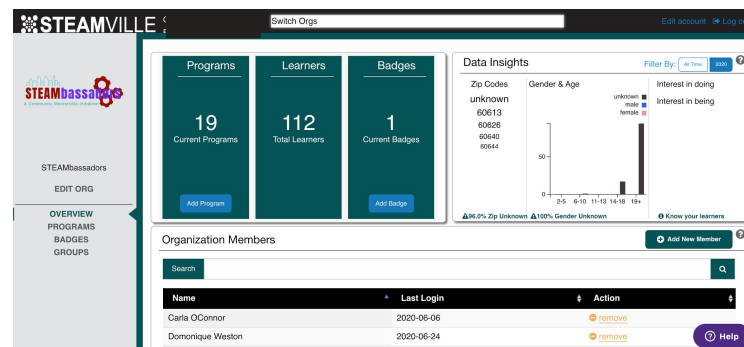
STEAMVILLE

Switch Orgs

Edit account Log o

STEAMbassadors
A Community Mentorship Initiative

STEAMbassadors

EDIT ORG

OVERVIEW
PROGRAMS
BADGES
GROUPS

Programs
19
Current Programs
Add Program

Learners
112
Total Learners

Badges
1
Current Badges
Add Badge

Data Insights
Filter By: All Time 2020

Zip Codes
unknown
60613
60626
60640
60644

Gender & Age
unknown
male
female

50
0
2-5 6-10 11-13 14-18 19+

Interest in doing
Interest in being

96.0% Zip Unknown 100% Gender Unknown
Know your learners

Organization Members
Add New Member

Search

| Name | Last Login | Action |
|---|---|---|
| Carla OConnor | 2020-06-06 | remove |
| Domonique Weston | 2020-06-24 | remove |

Help